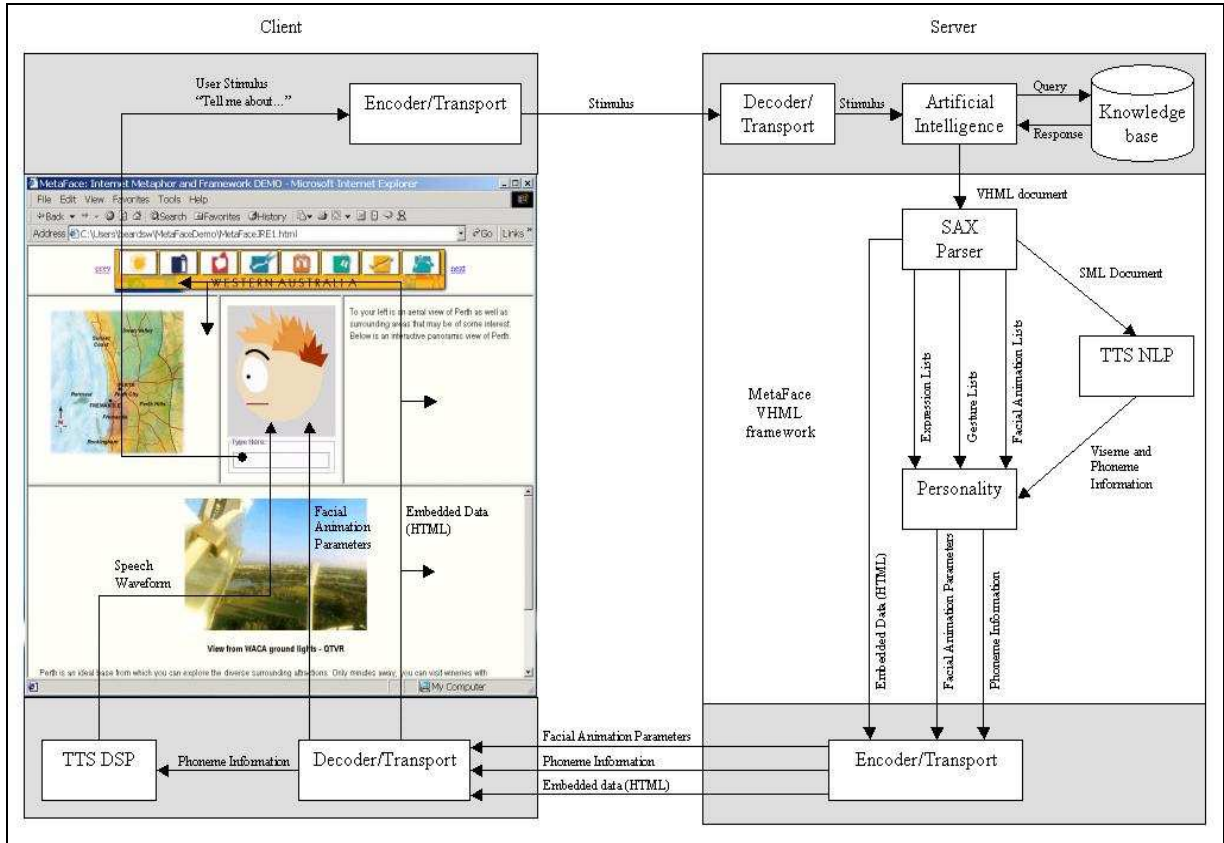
Client

Server

User Stimulus
"Tell me about..."

Encoder/Transport

Stimulus

Decoder/
Transport

Stimulus

Artificial
Intelligence

Query

Response

Knowledge
base

MetaFace: Internet Metaphor and Framework DEMO - Microsoft Internet Explorer

File Edit View Favorites Tools Help

Back Search Favorites History

Address C:\Users\beardsw\MetaFaceDemo\MetaFaceJRE1.html Go Links

WESTERN AUSTRALIA

To your left is an aerial view of Perth as well as surrounding areas that may be of some interest. Below is an interactive panoramic view of Perth.

Type Here:

View from WACA ground lights - QTVR

Perth is an ideal base from which you can explore the diverse surrounding attractions. Only minutes away, you can visit wineries with

My Computer

VHML document

SAX
Parser

SML Document

TTS NLP

MetaFace
VHML
framework

Expression Lists

Gesture Lists

Facial Animation Lists

Viseme and
Phoneme
Information

Personality

Facial
Animation
Parameters

Embedded Data
(HTML)

Speech
Waveform

Embedded Data (HTML)

Facial Animation Parameters

Phoneme Information

TTS DSP

Phoneme Information

Decoder/Transport

Facial Animation Parameters

Phoneme Information

Embedded data (HTML)

Encoder/Transport